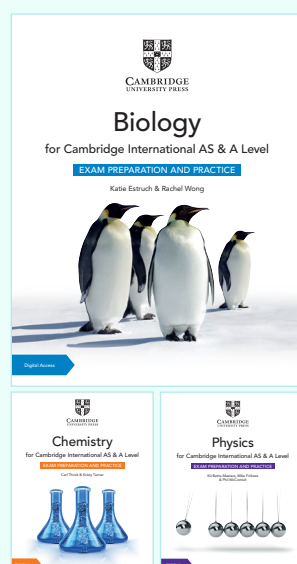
CAMBRIDGE
UNIVERSITY PRESS

Biology
for Cambridge International AS & A Level
EXAM PREPARATION AND PRACTICE
Katie Estruch & Rachel Wong

Digital Access

CAMBRIDGE
UNIVERSITY PRESS
Chemistry
for Cambridge International AS & A Level
EXAM PREPARATION AND PRACTICE
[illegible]

CAMBRIDGE
UNIVERSITY PRESS
Physics
for Cambridge International AS & A Level
EXAM PREPARATION AND PRACTICE
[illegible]